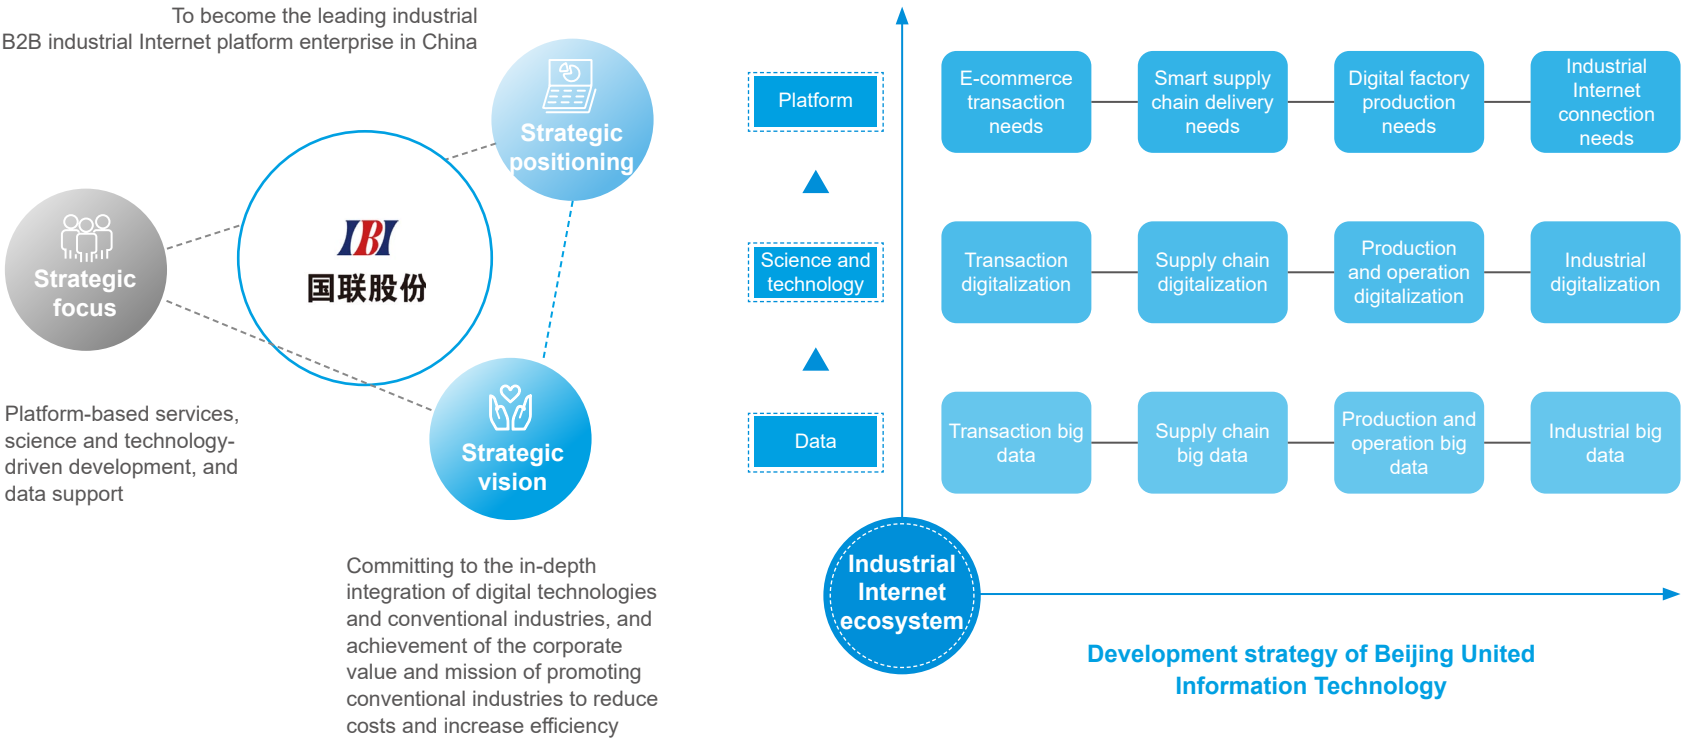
To become the leading industrial B2B industrial Internet platform enterprise in China

Strategic positioning

Strategic focus

IBI
国联股份

Strategic vision

Platform-based services, science and technology-driven development, and data support

Committing to the in-depth integration of digital technologies and conventional industries, and achievement of the corporate value and mission of promoting conventional industries to reduce costs and increase efficiency

Platform

Science and technology

Data

E-commerce transaction needs

Smart supply chain delivery needs

Digital factory production needs

Industrial Internet connection needs

Transaction digitalization

Supply chain digitalization

Production and operation digitalization

Industrial digitalization

Transaction big data

Supply chain big data

Production and operation big data

Industrial big data

Industrial Internet ecosystem

Development strategy of Beijing United Information Technology